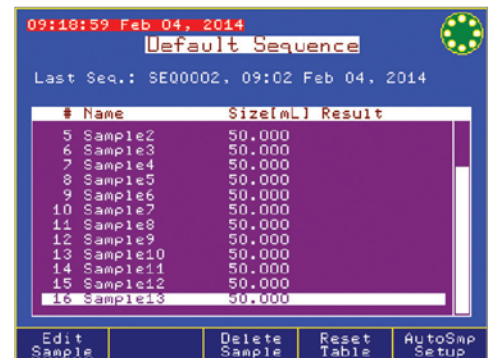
09:18:59 Feb 04, 2014
Default Sequence

Last Seq.: SEQ0002, 09:02 Feb 04, 2014

| # | Name | Size[mL] | Result |
|---|---|---|---|
| 5 | Sample2 | 50.000 | |
| 6 | Sample3 | 50.000 | |
| 7 | Sample4 | 50.000 | |
| 8 | Sample5 | 50.000 | |
| 9 | Sample6 | 50.000 | |
| 10 | Sample7 | 50.000 | |
| 11 | Sample8 | 50.000 | |
| 12 | Sample9 | 50.000 | |
| 13 | Sample10 | 50.000 | |
| 14 | Sample11 | 50.000 | |
| 15 | Sample12 | 50.000 | |
| 16 | Sample13 | 50.000 | |

Edit Sample | Delete Sample | Reset Table | AutoSmp Setup